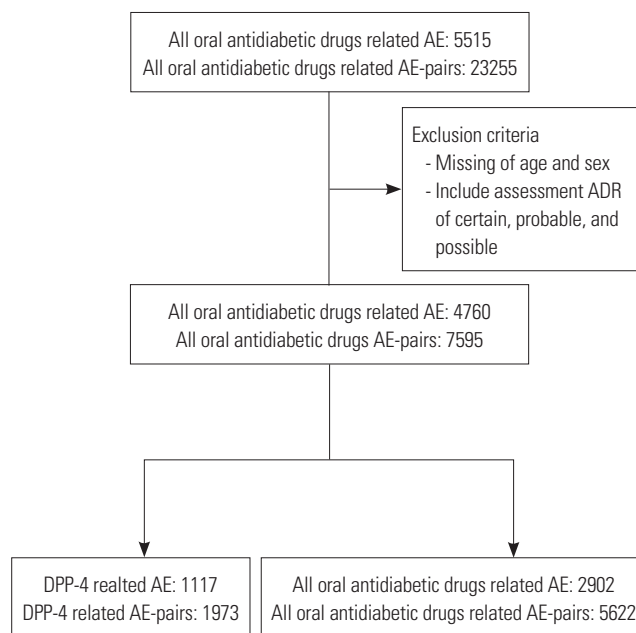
All oral antidiabetic drugs related AE: 5515
All oral antidiabetic drugs related AE-pairs: 23255

Exclusion criteria
- Missing of age and sex
- Include assessment ADR of certain, probable, and possible

All oral antidiabetic drugs related AE: 4760
All oral antidiabetic drugs AE-pairs: 7595

DPP-4 realted AE: 1117
DPP-4 related AE-pairs: 1973

All oral antidiabetic drugs related AE: 2902
All oral antidiabetic drugs related AE-pairs: 5622